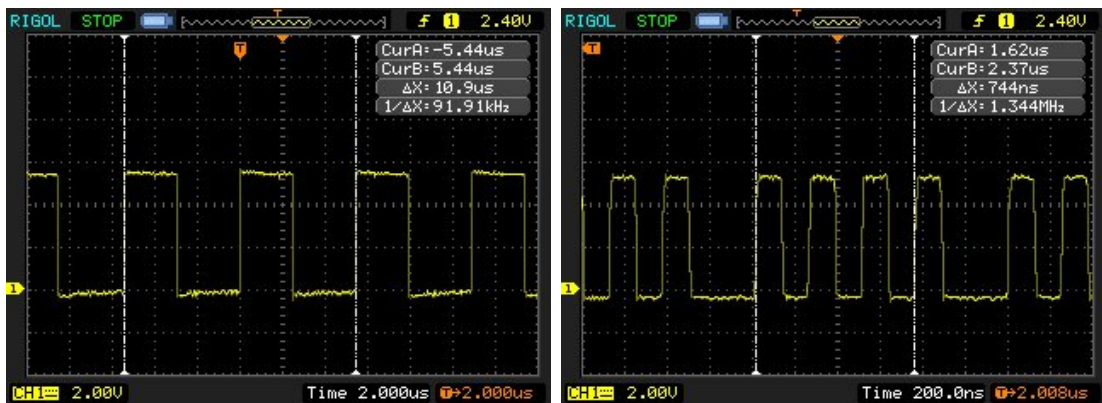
RIGOL STOP T f 1 2.40V

T

CurA:-5.44us
CurB:5.44us
ΔX:10.9us
1/ΔX:91.91kHz

1

CH1 2.00V Time 2.000us T→2.000us

RIGOL STOP f 1 2.40V

T

CurA:1.62us
CurB:2.37us
ΔX:744ns
1/ΔX:1.344MHz

1

CH1 2.00V Time 200.0ns T→2.008us